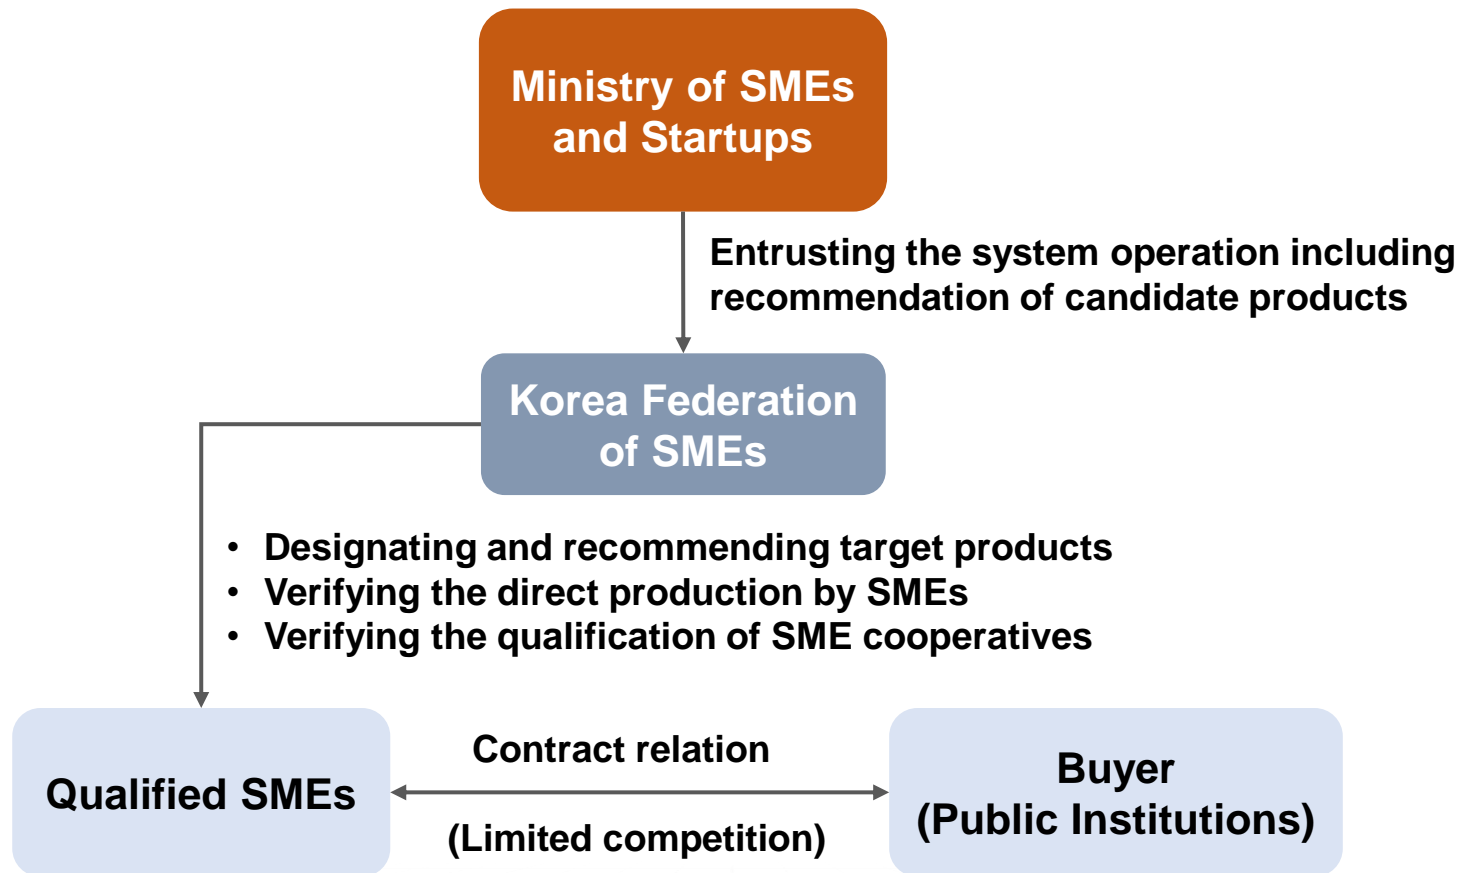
Ministry of SMEs and Startups

Entrusting the system operation including recommendation of candidate products

Korea Federation of SMEs

• Designating and recommending target products
• Verifying the direct production by SMEs
• Verifying the qualification of SME cooperatives

Qualified SMEs

Contract relation

(Limited competition)

Buyer (Public Institutions)